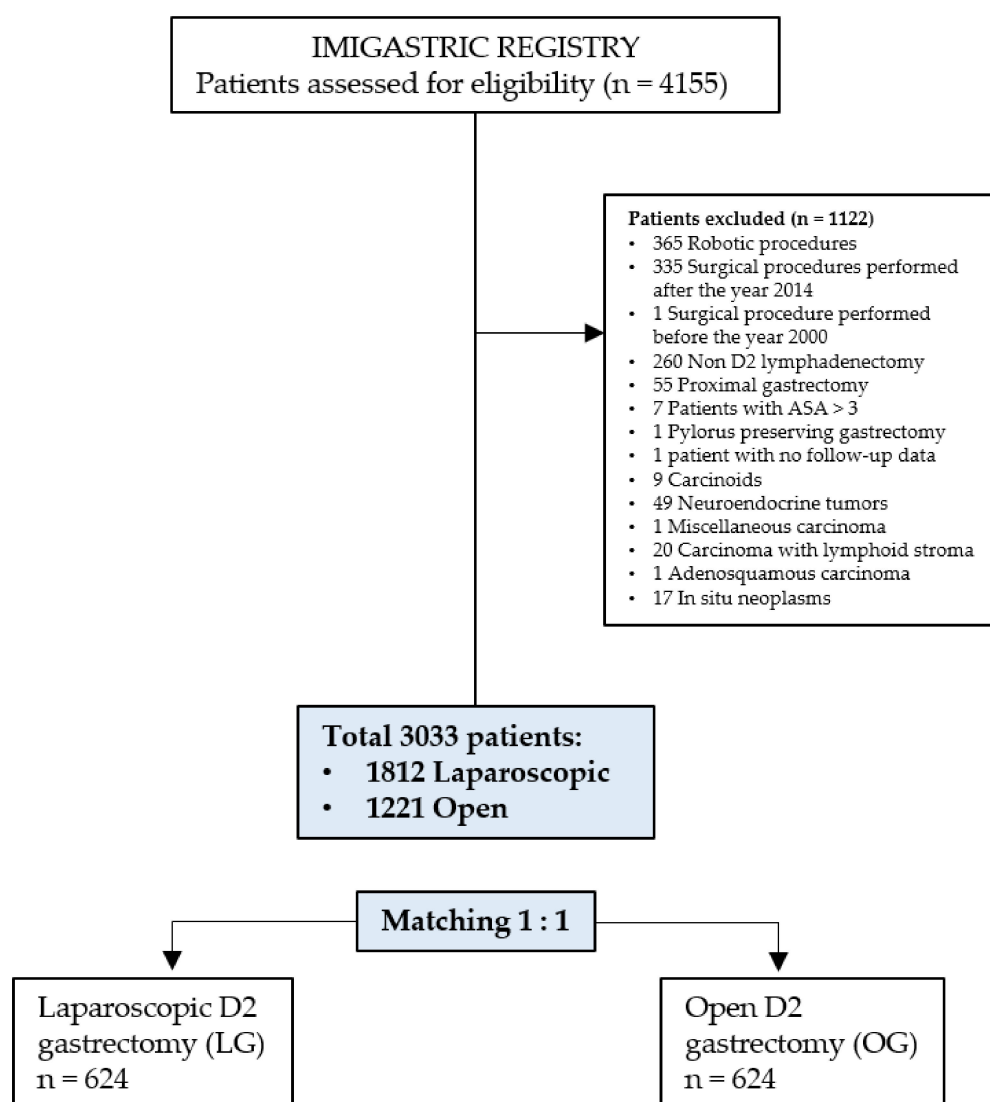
IMIGASTRIC REGISTRY
Patients assessed for eligibility (n = 4155)

Patients excluded (n = 1122)
• 365 Robotic procedures
• 335 Surgical procedures performed after the year 2014
• 1 Surgical procedure performed before the year 2000
• 260 Non D2 lymphadenectomy
• 55 Proximal gastrectomy
• 7 Patients with ASA > 3
• 1 Pylorus preserving gastrectomy
• 1 patient with no follow-up data
• 9 Carcinoids
• 49 Neuroendocrine tumors
• 1 Miscellaneous carcinoma
• 20 Carcinoma with lymphoid stroma
• 1 Adenosquamous carcinoma
• 17 In situ neoplasms

Total 3033 patients:
• 1812 Laparoscopic
• 1221 Open

Matching 1 : 1

Laparoscopic D2 gastrectomy (LG)
n = 624

Open D2 gastrectomy (OG)
n = 624